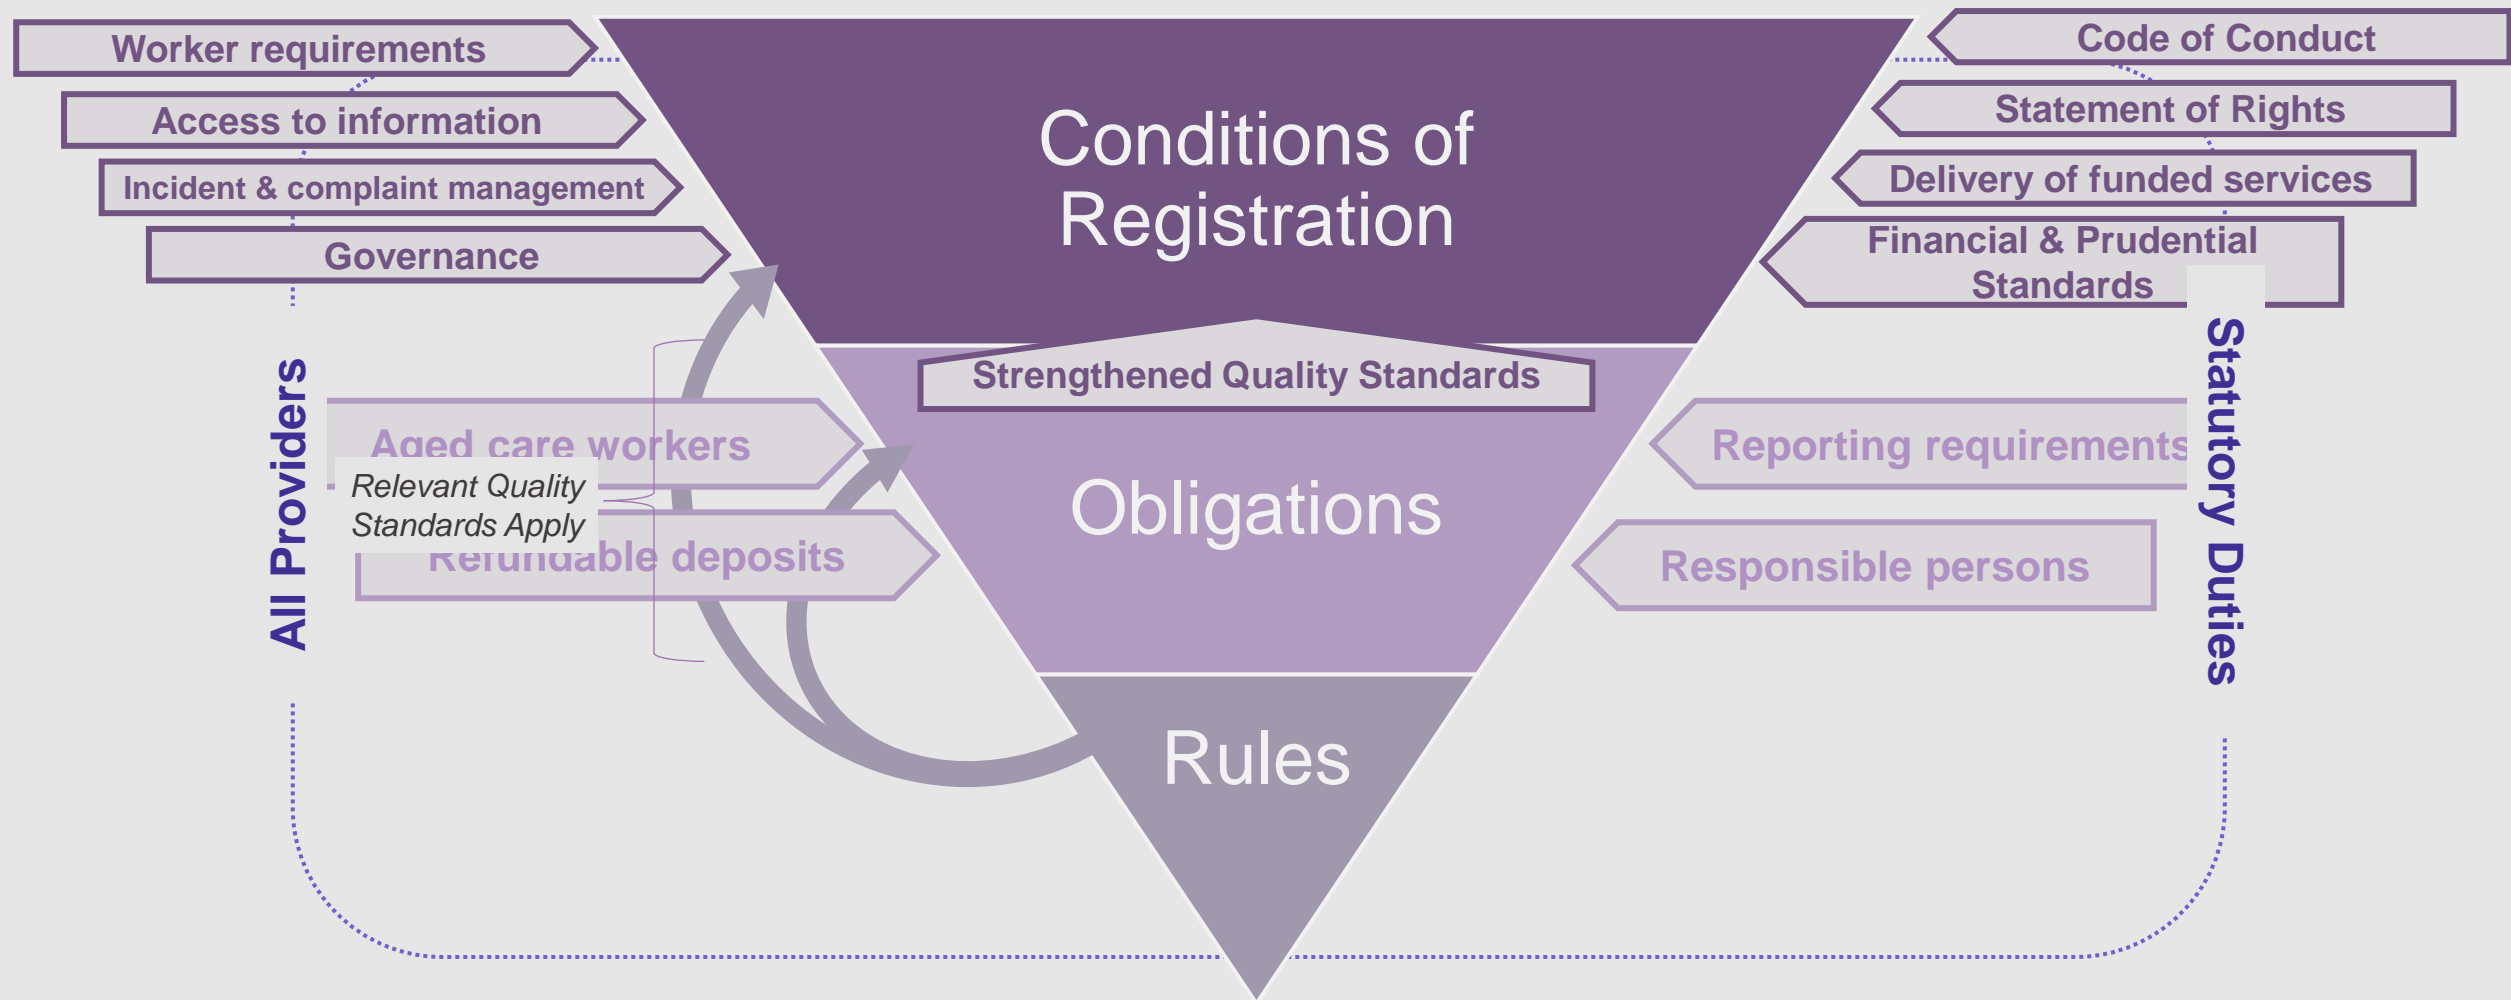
Worker requirements

Access to information

Incident & complaint management

Governance

Conditions of Registration

Code of Conduct

Statement of Rights

Delivery of funded services

Financial & Prudential Standards

Strengthened Quality Standards

All Providers

Aged care workers

Relevant Quality Standards Apply

Refundable deposits

Obligations

Reporting requirements

Responsible persons

Statutory Duties

Rules